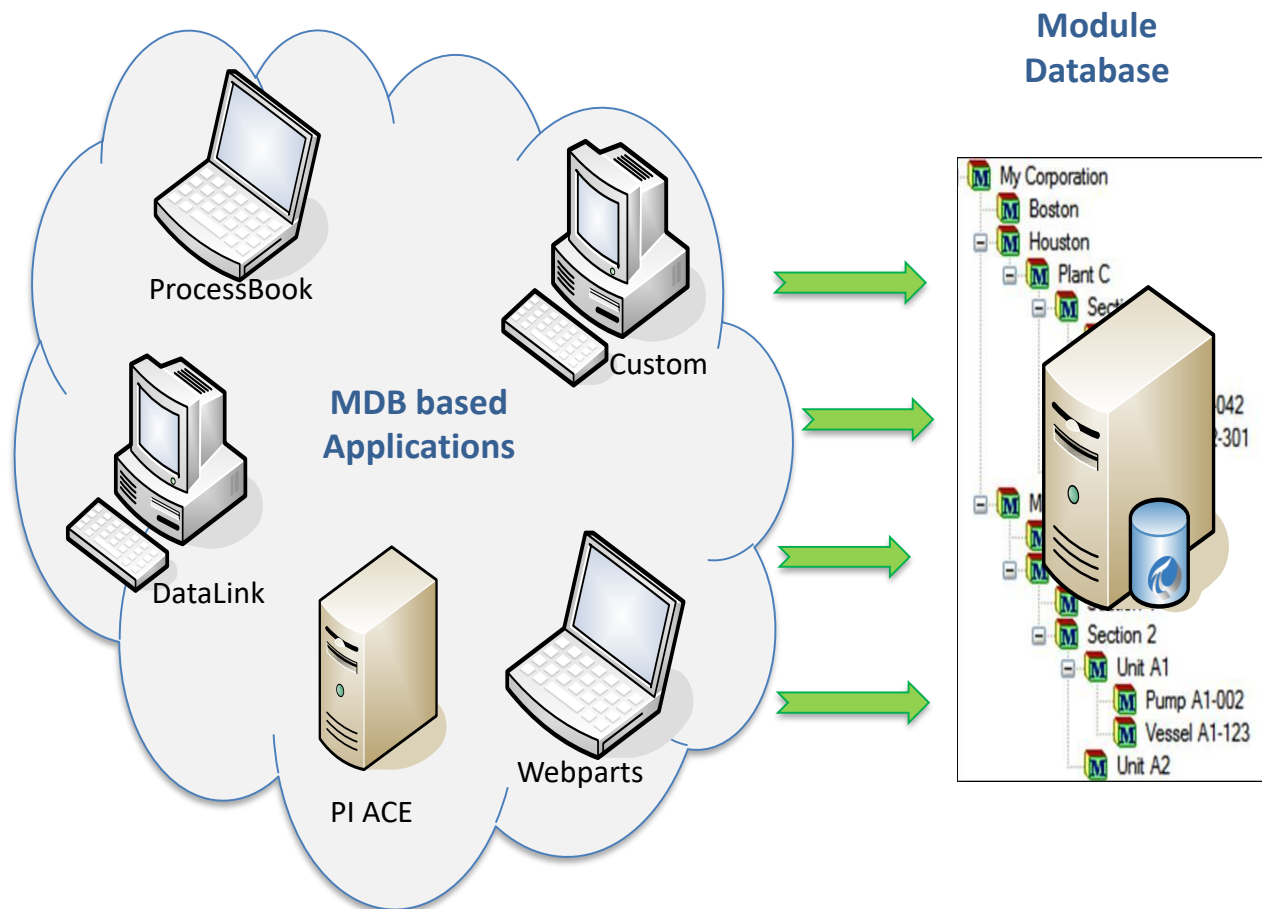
Module Database

ProcessBook

Custom

MDB based Applications

DataLink

PI ACE

Webparts

M My Corporation
M Boston
M Houston
M Plant C
M Secti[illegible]
-042
2-301
M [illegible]
M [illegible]
M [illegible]
M Section 2
M Unit A1
M Pump A1-002
M Vessel A1-123
M Unit A2